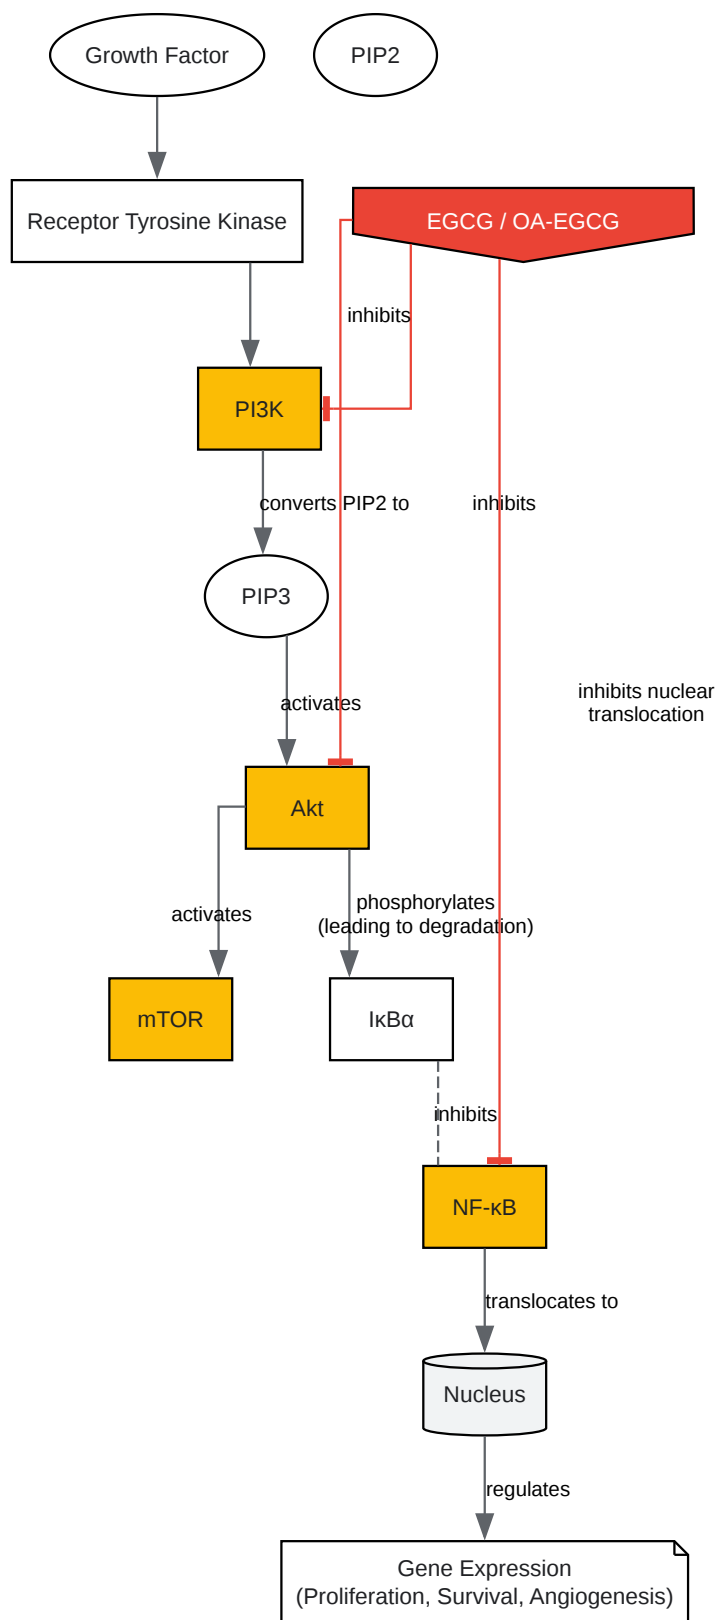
Growth Factor

PIP2

Receptor Tyrosine Kinase

EGCG / OA-EGCG

inhibits

PI3K

converts PIP2 to

inhibits

PIP3

inhibits nuclear translocation

activates

Akt

activates

phosphorylates (leading to degradation)

mTOR

IκBα

inhibits

NF-κB

translocates to

Nucleus

regulates

Gene Expression (Proliferation, Survival, Angiogenesis)